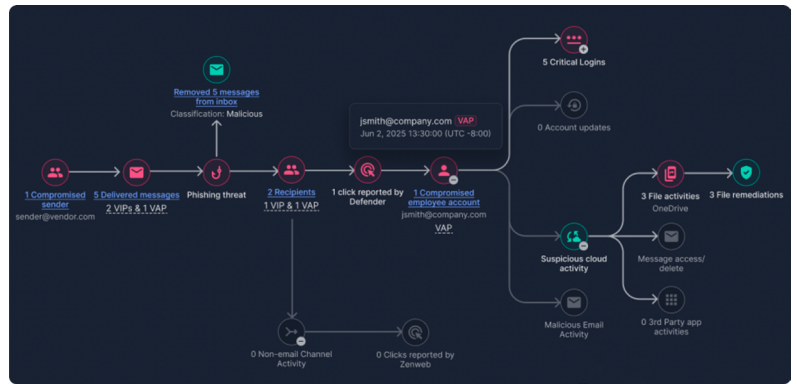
Removed 5 messages from inbox
Classification: Malicious

1 Compromised sender
sender@vendor.com

5 Delivered messages
2 VIPs & 1 VAP

Phishing threat

2 Recipients
1 VIP & 1 VAP

1 click reported by Defender

jsmith@company.com VAP
Jun 2, 2025 13:30:00 (UTC -8:00)

1 Compromised employee account
jsmith@company.com
VAP

5 Critical Logins

0 Account updates

Suspicious cloud activity

3 File activities
OneDrive

3 File remediations

Message access/ delete

0 3rd Party app activities

Malicious Email Activity

0 Non-email Channel Activity

0 Clicks reported by Zenweb